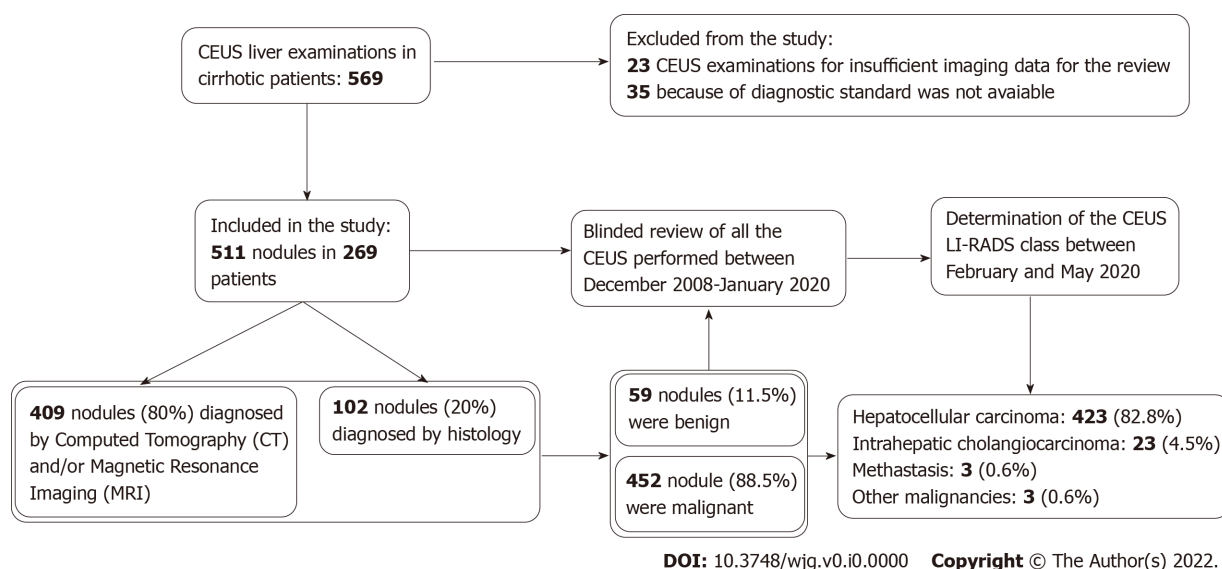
CEUS liver examinations in cirrhotic patients: **569**

Excluded from the study:
**23** CEUS examinations for insufficient imaging data for the review
**35** because of diagnostic standard was not avaiable

Included in the study: **511** nodules in **269** patients

Blinded review of all the CEUS performed between December 2008-January 2020

Determination of the CEUS LI-RADS class between February and May 2020

**409** nodules (80%) diagnosed by Computed Tomography (CT) and/or Magnetic Resonance Imaging (MRI)

**102** nodules (20%) diagnosed by histology

**59** nodules (11.5%) were benign

**452** nodule (88.5%) were malignant

Hepatocellular carcinoma: **423** (82.8%)
Intrahepatic cholangiocarcinoma: **23** (4.5%)
Methastasis: **3** (0.6%)
Other malignancies: **3** (0.6%)

**DOI:** 10.3748/wjg.v0.i0.0000 **Copyright** © The Author(s) 2022.